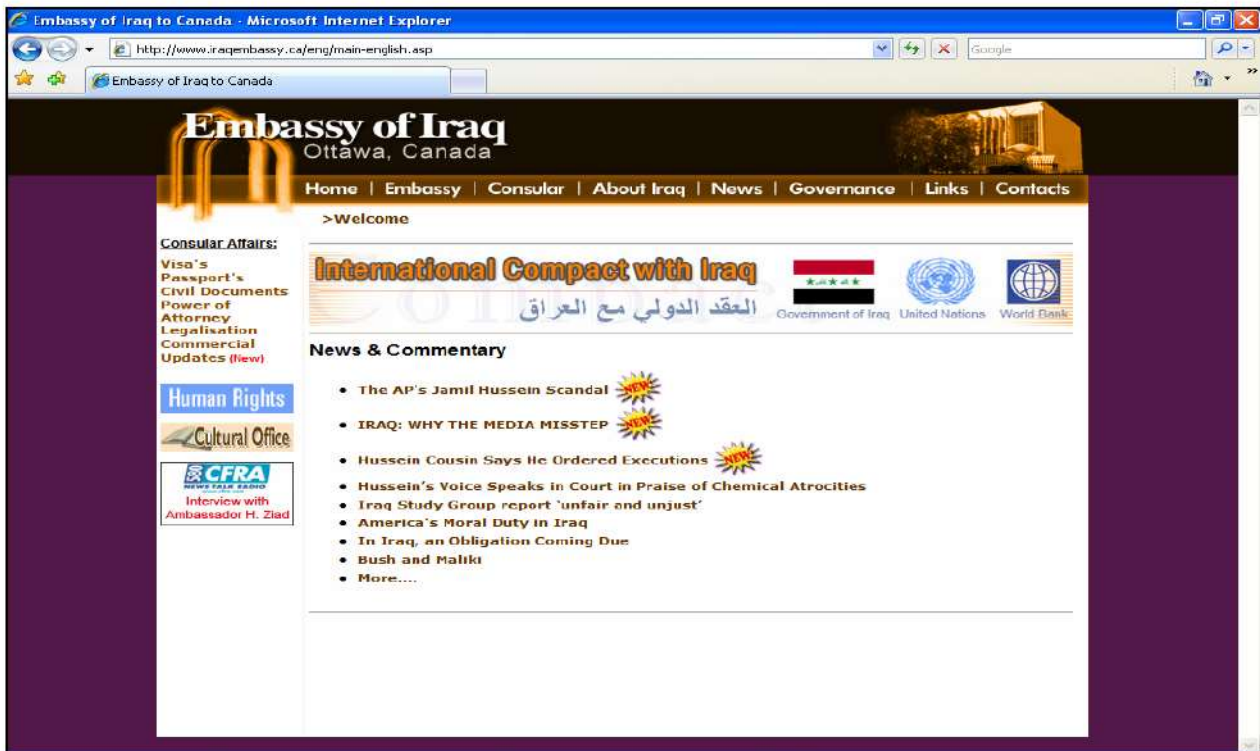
Embassy of Iraq to Canada - Microsoft Internet Explorer

http://www.iraqembassy.ca/eng/main-english.asp

Google

Embassy of Iraq to Canada

Embassy of Iraq
Ottawa, Canada

Home | Embassy | Consular | About Iraq | News | Governance | Links | Contacts

>Welcome

Consular Affairs:
Visa's
Passport's
Civil Documents
Power of Attorney
Legalisation
Commercial
Updates (New)

Human Rights

Cultural Office

CFRA
NEWS TALK RADIO
Interview with Ambassador H. Ziad

International Compact with Iraq
العقد الدولي مع العراق
Government of Iraq United Nations World Bank

News & Commentary

• The AP's Jamil Hussein Scandal NEW
• IRAQ: WHY THE MEDIA MISSTEP NEW
• Hussein Cousin Says He Ordered Executions NEW
• Hussein's Voice Speaks in Court in Praise of Chemical Atrocities
• Iraq Study Group report 'unfair and unjust'
• America's Moral Duty in Iraq
• In Iraq, an Obligation Coming Due
• Bush and Maliki
• More....